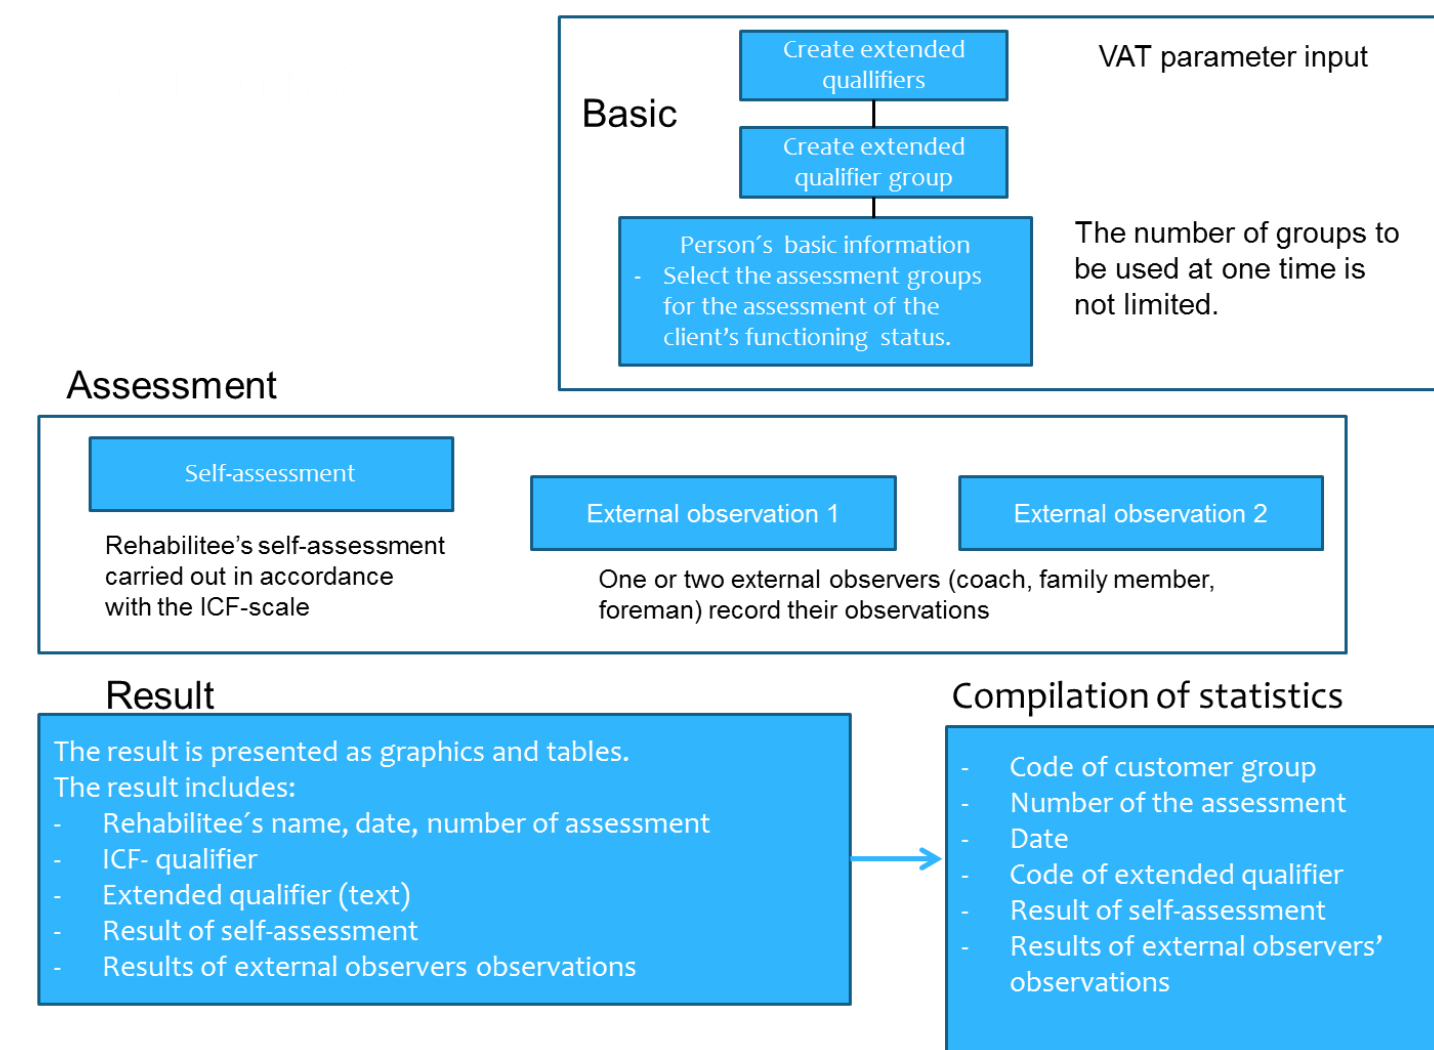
Basic

Create extended qualifiers

VAT parameter input

Create extended qualifier group

Person´s basic information
- Select the assessment groups for the assessment of the client's functioning status.

The number of groups to be used at one time is not limited.

Assessment

Self-assessment

Rehabilitee's self-assessment carried out in accordance with the ICF-scale

External observation 1

External observation 2

One or two external observers (coach, family member, foreman) record their observations

Result

The result is presented as graphics and tables.
The result includes:
- Rehabilitee´s name, date, number of assessment
- ICF- qualifier
- Extended qualifier (text)
- Result of self-assessment
- Results of external observers observations

Compilation of statistics

- Code of customer group
- Number of the assessment
- Date
- Code of extended qualifier
- Result of self-assessment
- Results of external observers' observations